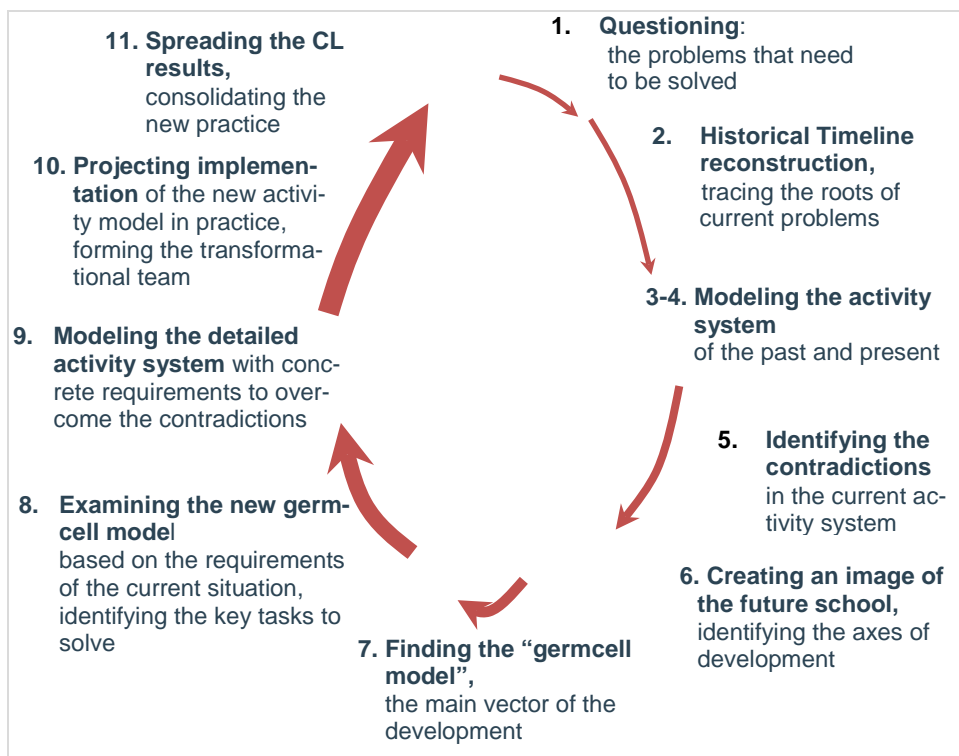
1. Questioning: the problems that need to be solved

2. Historical Timeline reconstruction, tracing the roots of current problems

3-4. Modeling the activity system of the past and present

5. Identifying the contradictions in the current activity system

6. Creating an image of the future school, identifying the axes of development

7. Finding the "germcell model", the main vector of the development

8. Examining the new germcell model based on the requirements of the current situation, identifying the key tasks to solve

9. Modeling the detailed activity system with concrete requirements to overcome the contradictions

10. Projecting implementation of the new activity model in practice, forming the transformational team

11. Spreading the CL results, consolidating the new practice